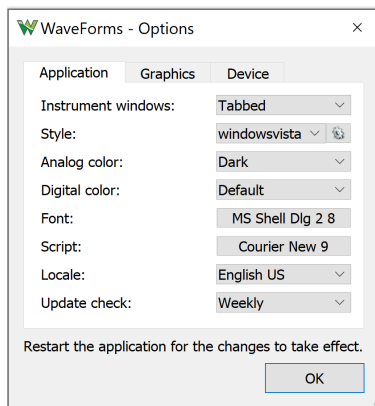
WaveForms - Options

×

Application | Graphics | Device

| | |
|---|---|
| Instrument windows: | Tabbed |
| Style: | windowsvista |
| Analog color: | Dark |
| Digital color: | Default |
| Font: | MS Shell Dlg 2 8 |
| Script: | Courier New 9 |
| Locale: | English US |
| Update check: | Weekly |

Restart the application for the changes to take effect.

OK